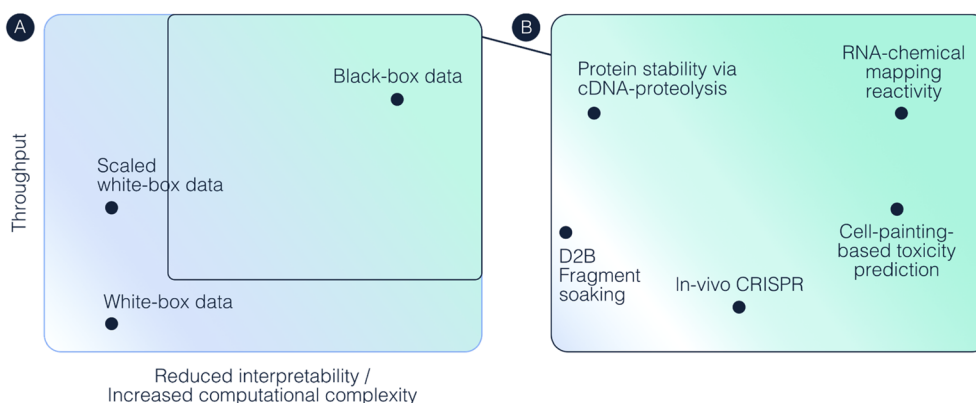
A

Throughput

Black-box data

Scaled white-box data

White-box data

Reduced interpretability / Increased computational complexity

B

Protein stability via cDNA-proteolysis

RNA-chemical mapping reactivity

D2B Fragment soaking

Cell-painting-based toxicity prediction

In-vivo CRISPR